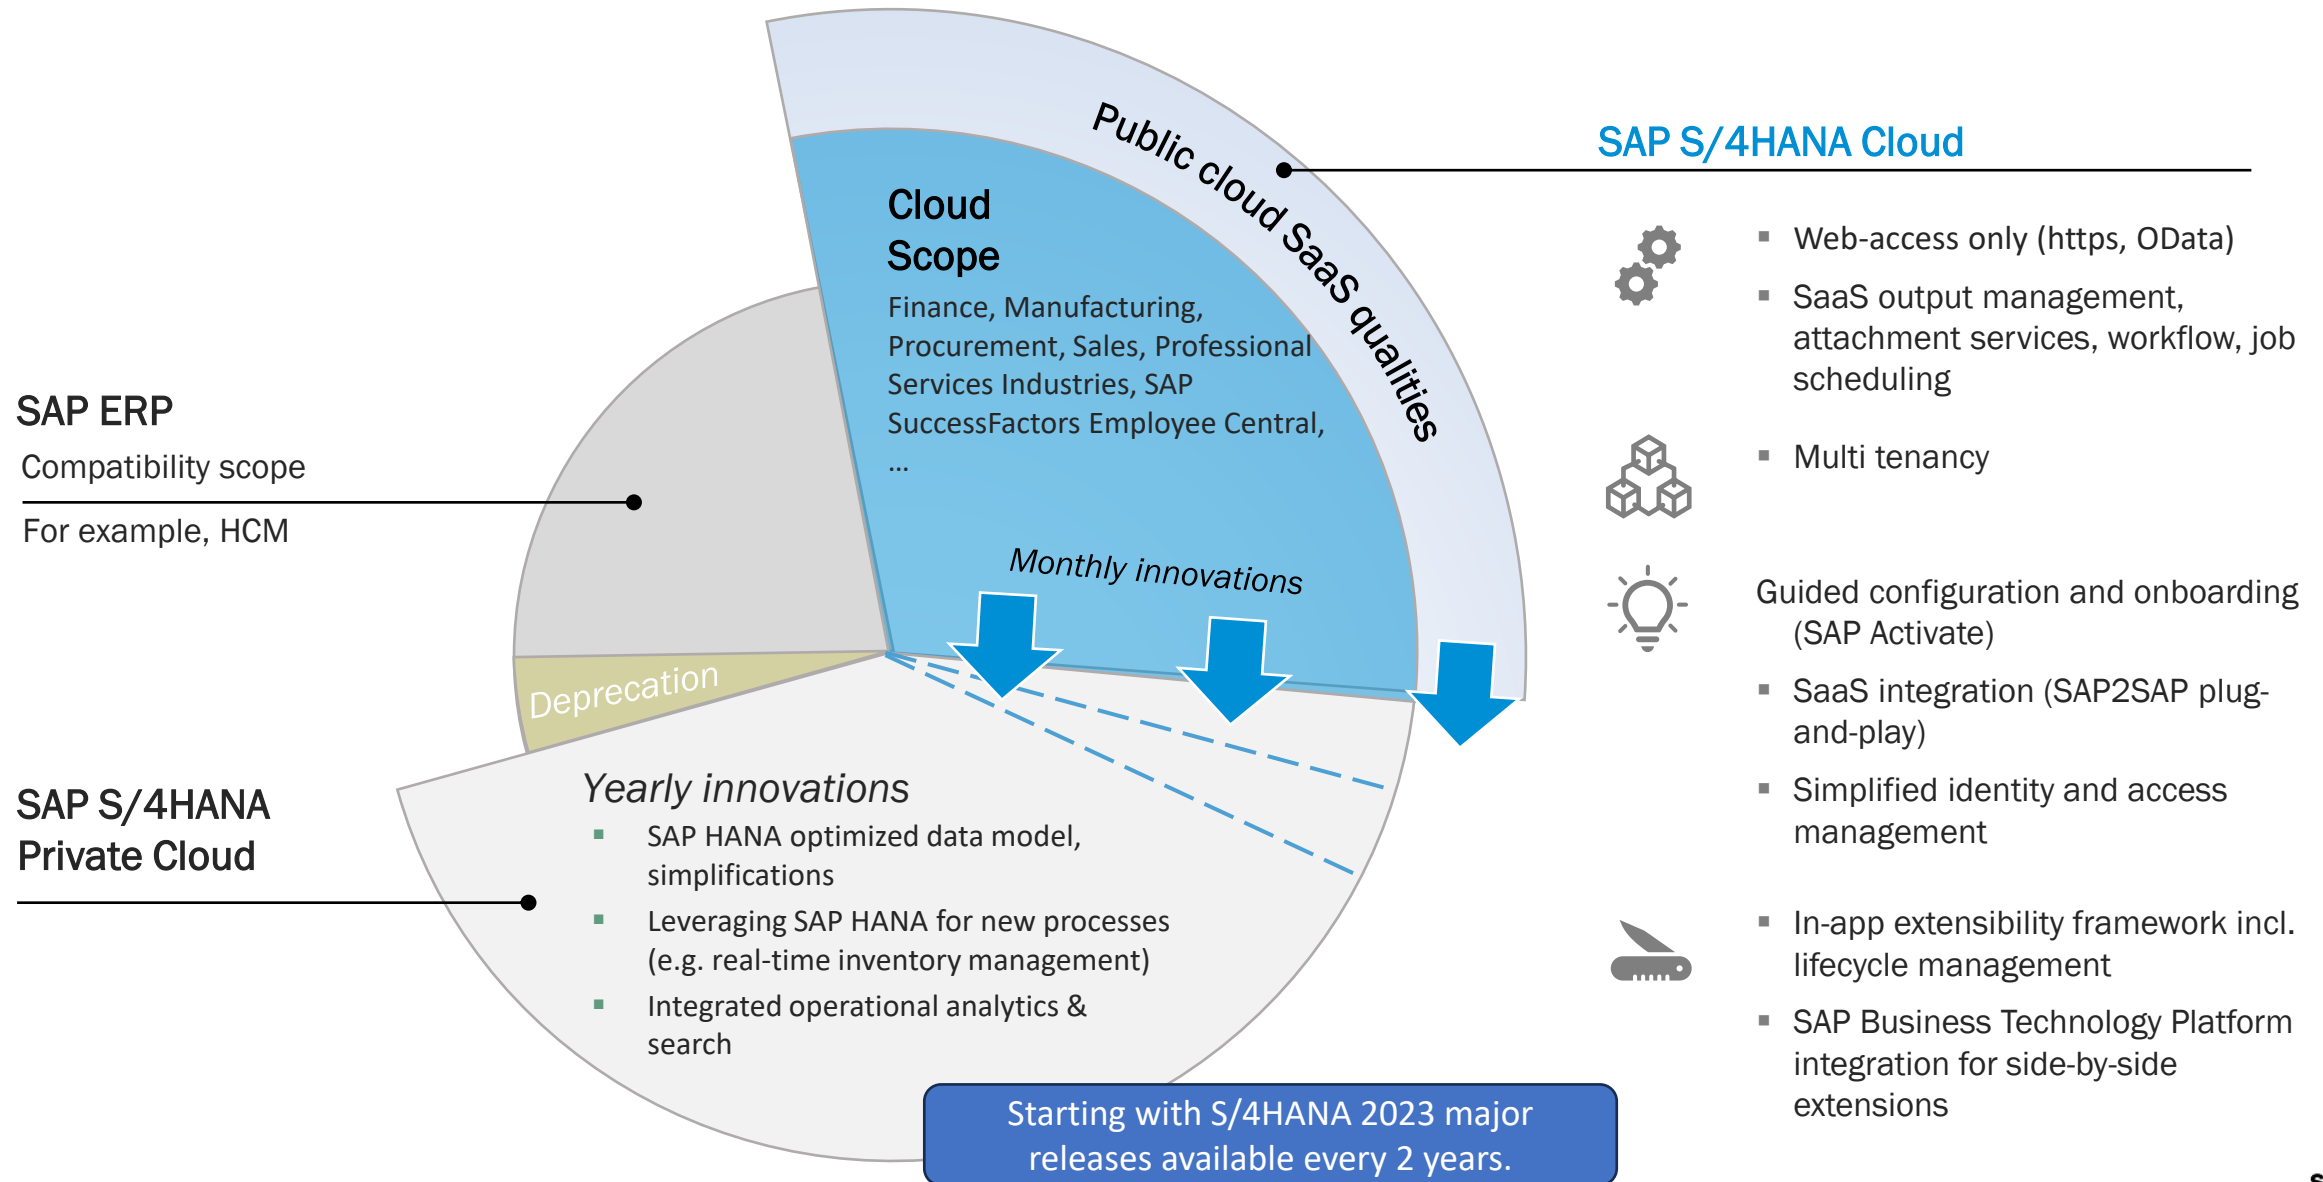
Public cloud SaaS qualities

SAP S/4HANA Cloud

Cloud Scope

Finance, Manufacturing, Procurement, Sales, Professional Services Industries, SAP SuccessFactors Employee Central, …

Monthly innovations

SAP ERP

Compatibility scope

For example, HCM

Deprecation

SAP S/4HANA Private Cloud

Yearly innovations

- SAP HANA optimized data model, simplifications
- Leveraging SAP HANA for new processes (e.g. real-time inventory management)
- Integrated operational analytics & search

- Web-access only (https, OData)
- SaaS output management, attachment services, workflow, job scheduling
- Multi tenancy

Guided configuration and onboarding (SAP Activate)

- SaaS integration (SAP2SAP plug-and-play)
- Simplified identity and access management
- In-app extensibility framework incl. lifecycle management
- SAP Business Technology Platform integration for side-by-side extensions

Starting with S/4HANA 2023 major releases available every 2 years.